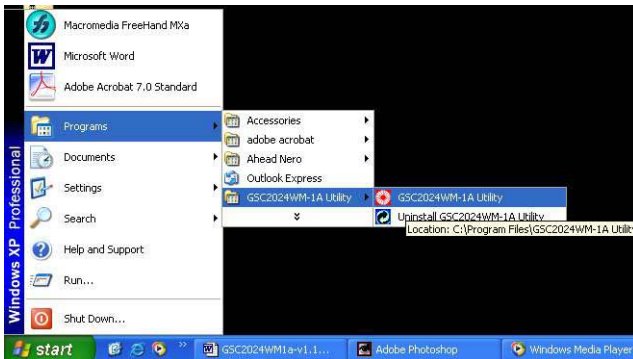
Macromedia FreeHand MXa
Microsoft Word
Adobe Acrobat 7.0 Standard
Programs
Documents
Settings
Search
Help and Support
Run...
Shut Down...

Windows XP Professional

Accessories
adobe acrobat
Ahead Nero
Outlook Express
GSC2024WM-1A Utility

GSC2024WM-1A Utility
Uninstall GSC2024WM-1A Utility
Location: C:\Program Files\GSC2024WM-1A Utility

start
GSC2024WM1a-v1.1...
Adobe Photoshop
Windows Media Player